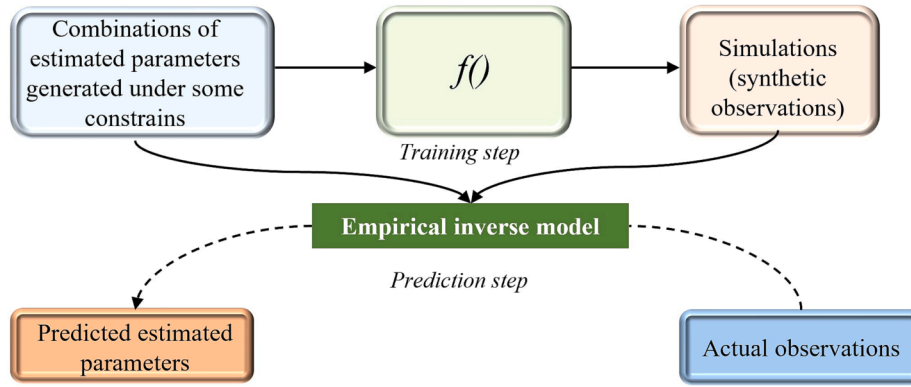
Combinations of estimated parameters generated under some constrains

$f()$

Simulations (synthetic observations)

Training step

Empirical inverse model

Prediction step

Predicted estimated parameters

Actual observations